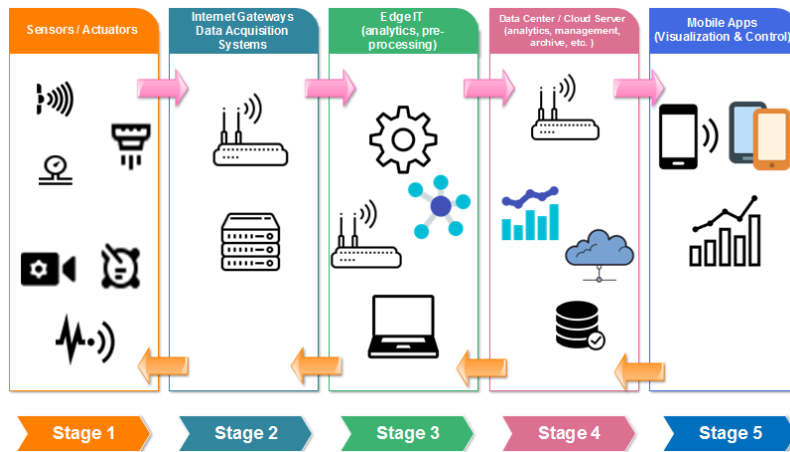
Sensors / Actuators

Internet Gateways
Data Acquisition
Systems

Edge IT
(analytics, pre-processing)

Data Center / Cloud Server
(analytics, management, archive, etc. )

Mobile Apps
(Visualization & Control)

Stage 1

Stage 2

Stage 3

Stage 4

Stage 5